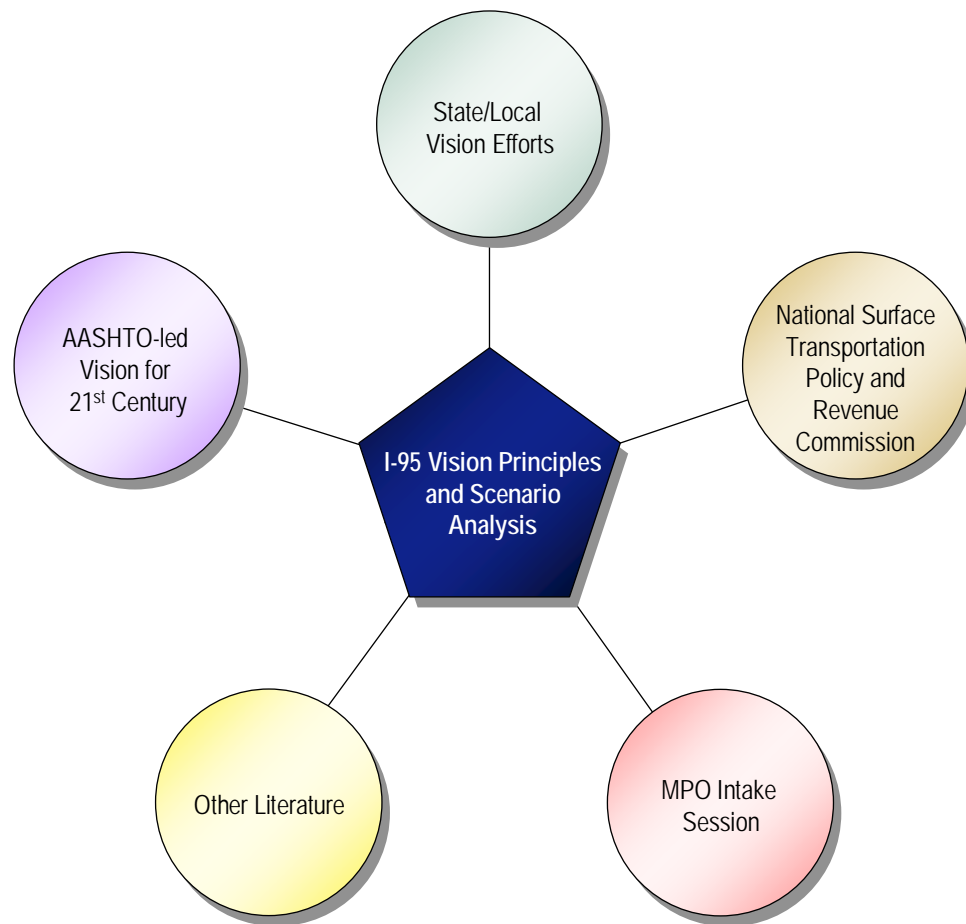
State/Local Vision Efforts

AASHTO-led Vision for 21$^{st}$ Century

National Surface Transportation Policy and Revenue Commission

I-95 Vision Principles and Scenario Analysis

Other Literature

MPO Intake Session